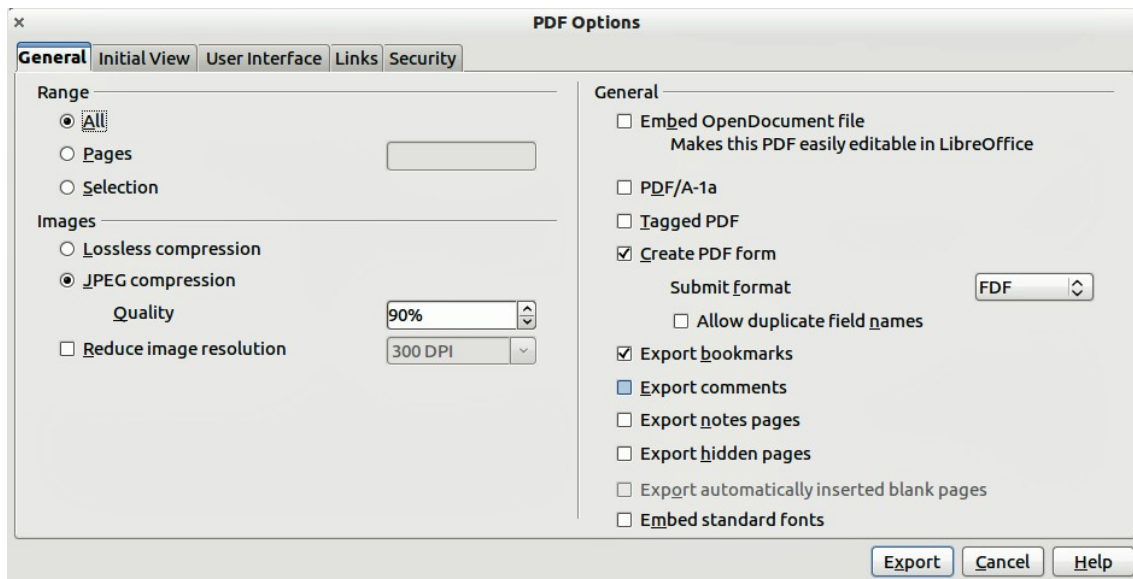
×

PDF Options

General | Initial View | User Interface | Links | Security

Range
All
Pages
Selection

Images
Lossless compression
JPEG compression
Quality 90%
Reduce image resolution 300 DPI

General
Embed OpenDocument file
Makes this PDF easily editable in LibreOffice
PDF/A-1a
Tagged PDF
Create PDF form
Submit format FDF
Allow duplicate field names
Export bookmarks
Export comments
Export notes pages
Export hidden pages
Export automatically inserted blank pages
Embed standard fonts

Export | Cancel | Help